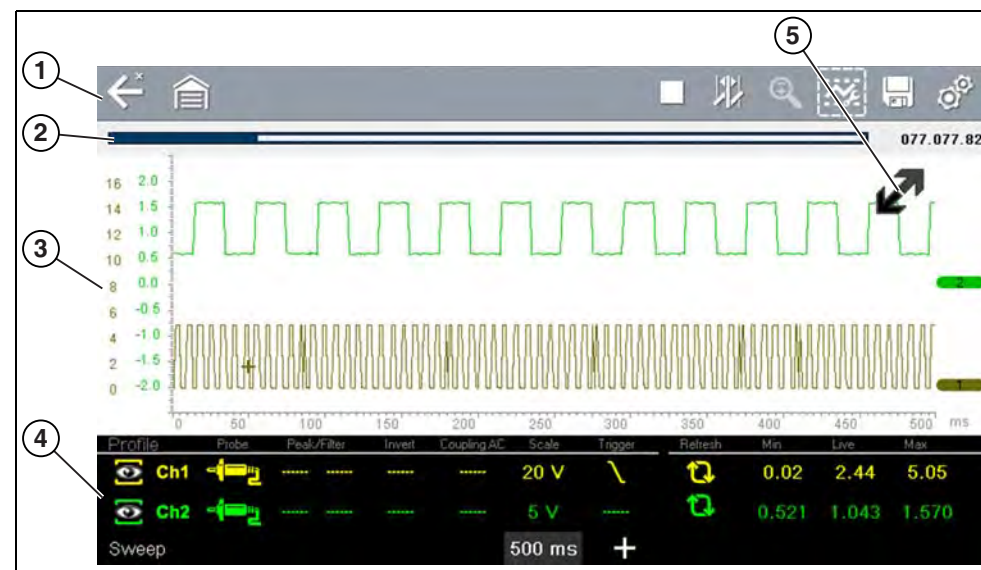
1
2
3
4
5

077.077.82

16 2.0
14 1.5
12 1.0
10 0.5
8 0.0
6 -0.5
4 -1.0
2 -1.5
0 -2.0

2
1

0 50 100 150 200 250 300 350 400 450 500 ms

| Profile | Probe | Peak/Filter | Invert | Coupling AC | Scale | Trigger | Refresh | Min | Live | Max |
|---|---|---|---|---|---|---|---|---|---|---|
| Ch1 | | ------ ------ | ------ | ------ | 20 V | | | 0.02 | 2.44 | 5.05 |
| Ch2 | | ------ ------ | ------ | ------ | 5 V | ------ | | 0.521 | 1.043 | 1.570 |

Sweep 500 ms +